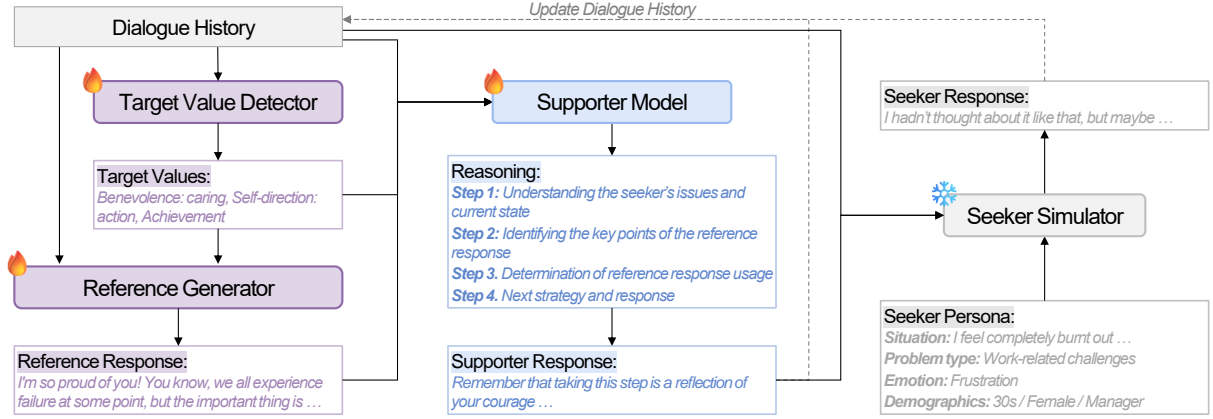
Dialogue History

Update Dialogue History

Target Value Detector

Target Values:
Benevolence: caring, Self-direction: action, Achievement

Reference Generator

Reference Response:
I'm so proud of you! You know, we all experience failure at some point, but the important thing is …

Supporter Model

Reasoning:
Step 1: Understanding the seeker's issues and current state
Step 2: Identifying the key points of the reference response
Step 3. Determination of reference response usage
Step 4. Next strategy and response

Supporter Response:
Remember that taking this step is a reflection of your courage …

Seeker Response:
I hadn't thought about it like that, but maybe …

Seeker Simulator

Seeker Persona:
Situation: I feel completely burnt out …
Problem type: Work-related challenges
Emotion: Frustration
Demographics: 30s / Female / Manager